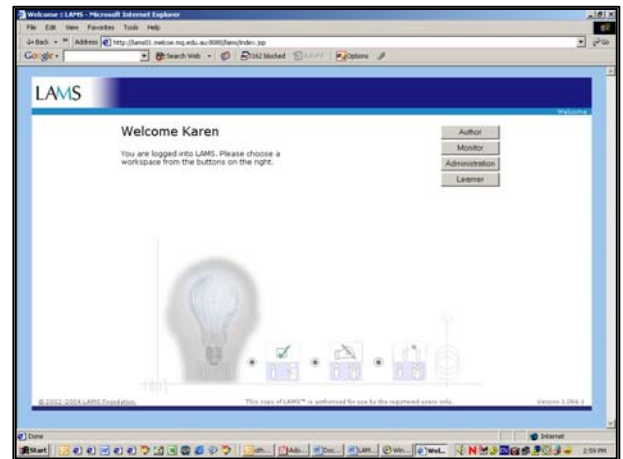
Welcome :: LAMS - Microsoft Internet Explorer

File Edit View Favorites Tools Help

Back Address http://lams01.melcoe.mq.edu.au:8080/lams/index.jsp Go

Google Search Web 162 blocked AutoFill Options

LAMS

Welcome

Welcome Karen

You are logged into LAMS. Please choose a workspace from the buttons on the right.

Author

Monitor

Administration

Learner

© 2002-2004 LAMS Foundation.

This copy of LAMS™ is authorised for use by the registered users only.

Version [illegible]

Done

Internet

Start

2:59 PM